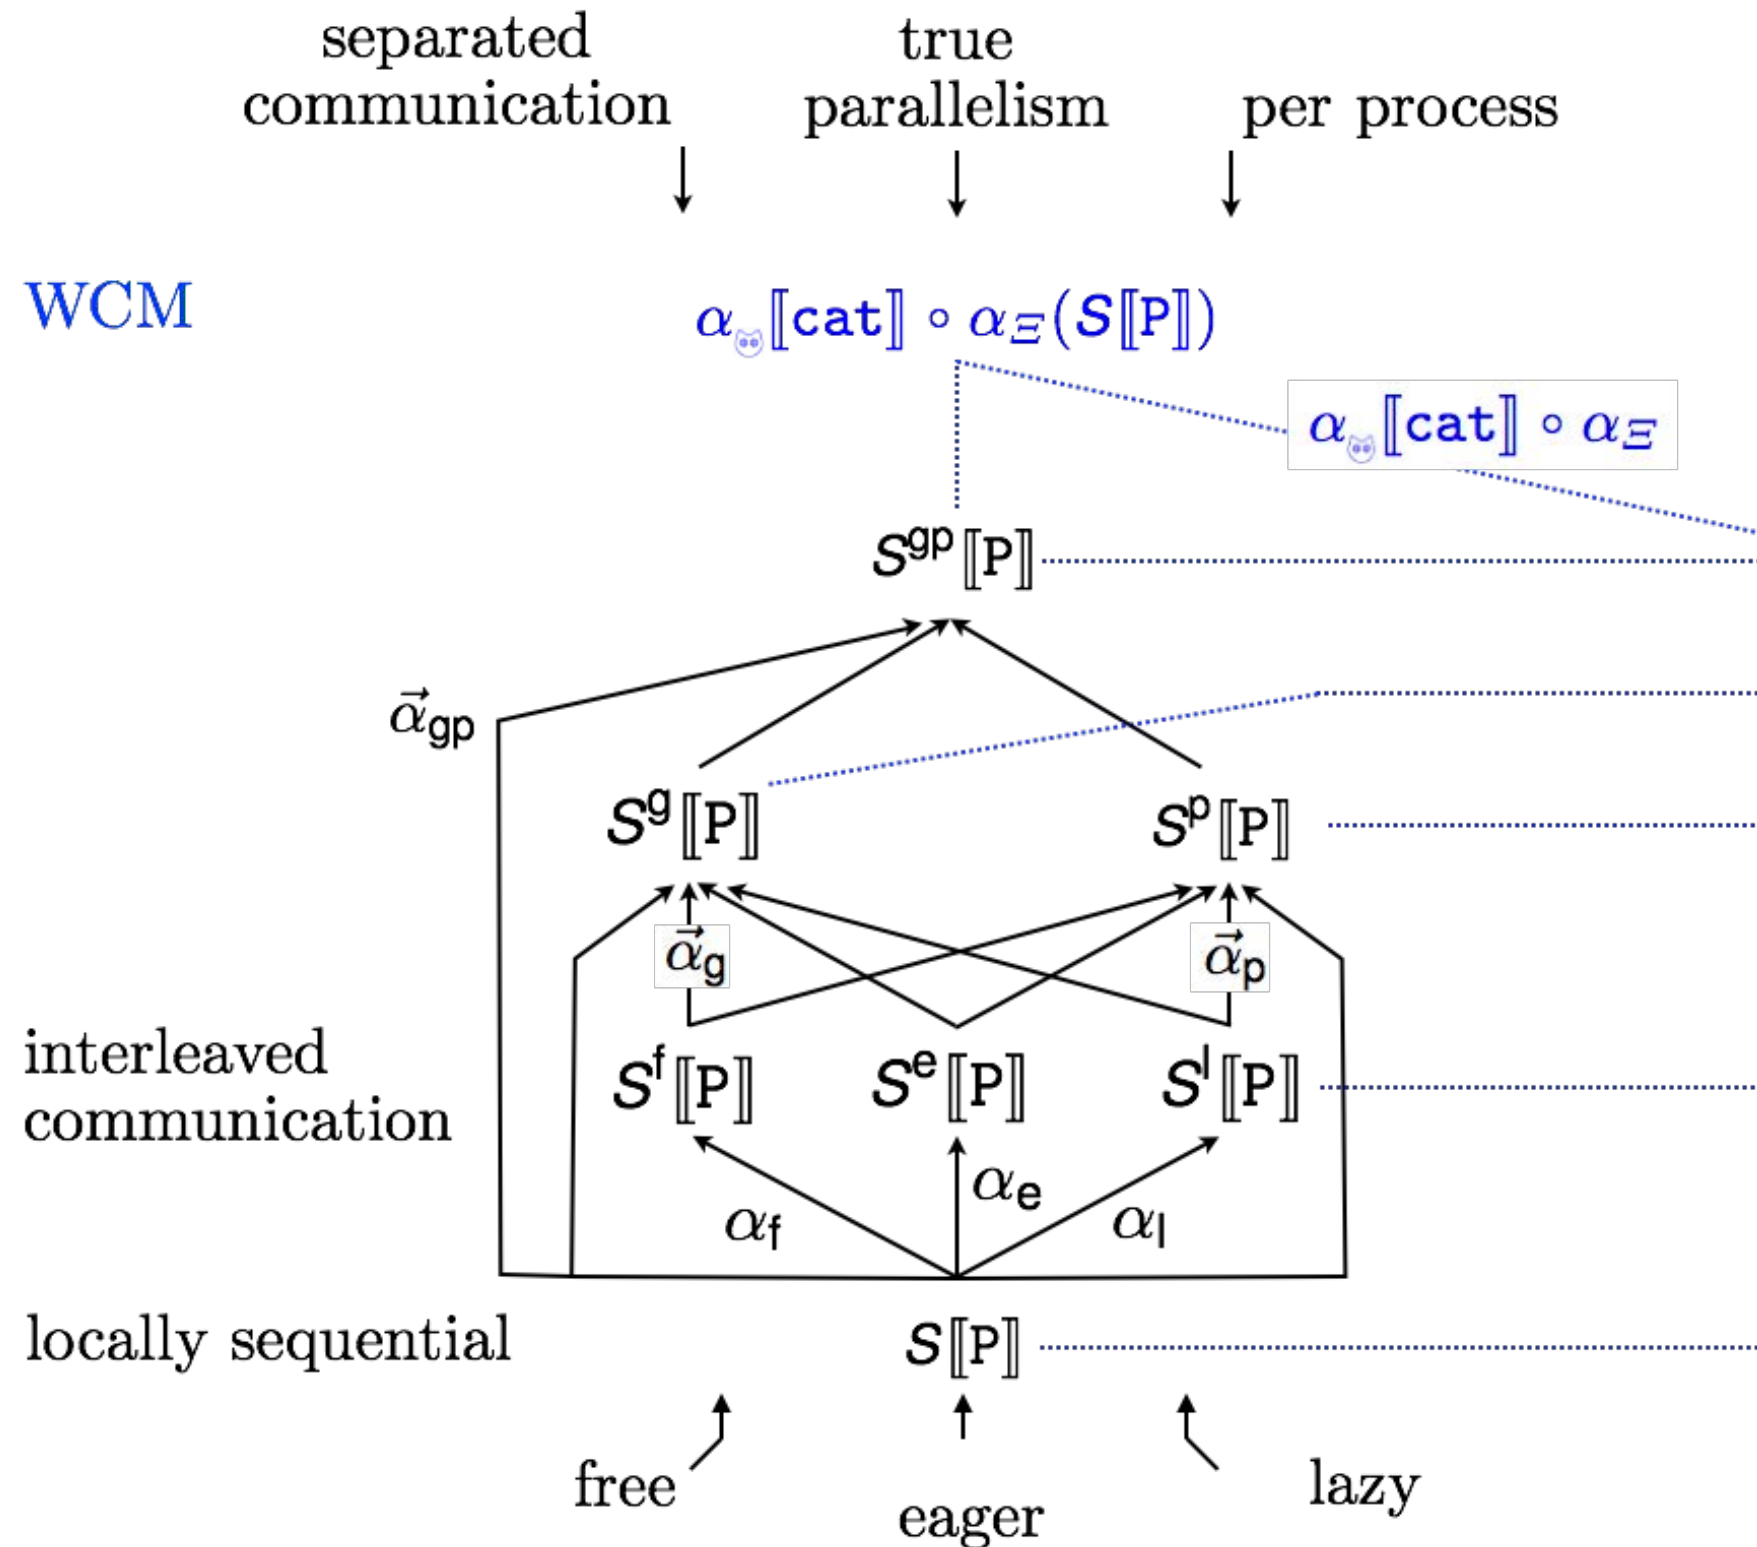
separated communication

true parallelism

per process

WCM

$\alpha_{\text{🐱}}[\![\texttt{cat}]\!] \circ \alpha_{\Xi}(S[\![\text{P}]\!])$

$\alpha_{\text{🐱}}[\![\texttt{cat}]\!] \circ \alpha_{\Xi}$

$S^{\text{gp}}[\![\text{P}]\!]$

$\vec{\alpha}_{\text{gp}}$

$S^{\text{g}}[\![\text{P}]\!]$

$S^{\text{p}}[\![\text{P}]\!]$

$\vec{\alpha}_{\text{g}}$

$\vec{\alpha}_{\text{p}}$

interleaved communication

$S^{\text{f}}[\![\text{P}]\!]$

$S^{\text{e}}[\![\text{P}]\!]$

$S^{\text{l}}[\![\text{P}]\!]$

$\alpha_{\text{e}}$

$\alpha_{\text{f}}$

$\alpha_{\text{l}}$

locally sequential

$S[\![\text{P}]\!]$

free

eager

lazy